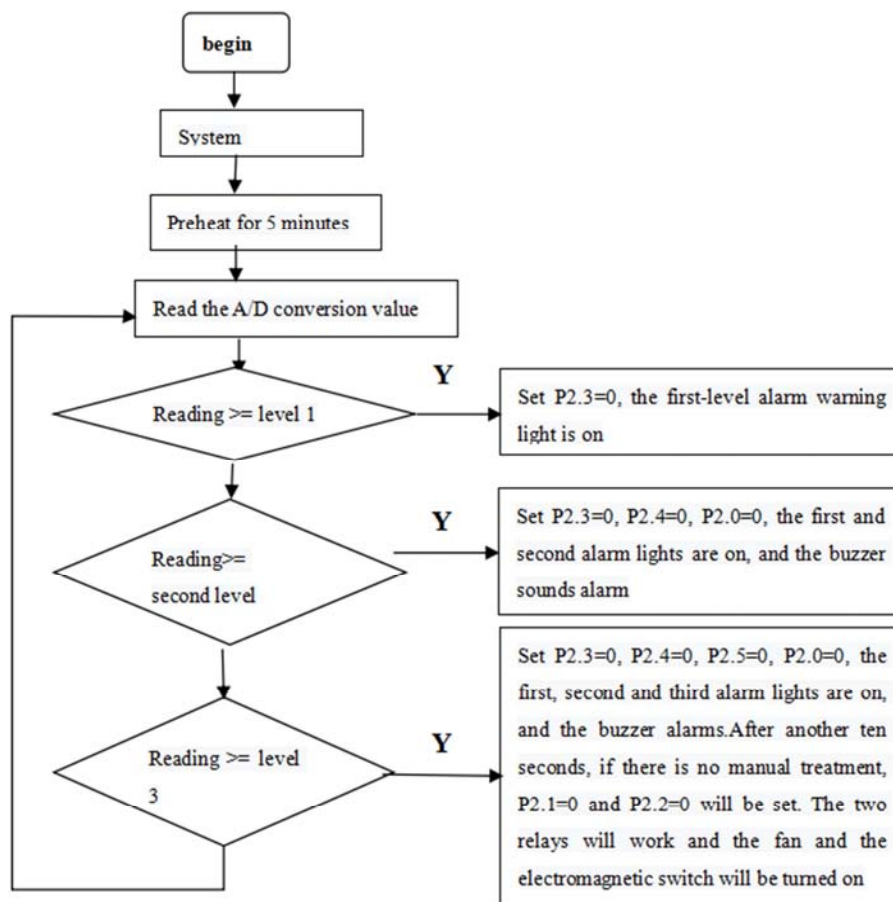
begin

System

Preheat for 5 minutes

Read the A/D conversion value

Reading >= level 1

Y

Set P2.3=0, the first-level alarm warning light is on

Reading>= second level

Y

Set P2.3=0, P2.4=0, P2.0=0, the first and second alarm lights are on, and the buzzer sounds alarm

Reading >= level 3

Y

Set P2.3=0, P2.4=0, P2.5=0, P2.0=0, the first, second and third alarm lights are on, and the buzzer alarms.After another ten seconds, if there is no manual treatment, P2.1=0 and P2.2=0 will be set. The two relays will work and the fan and the electromagnetic switch will be turned on